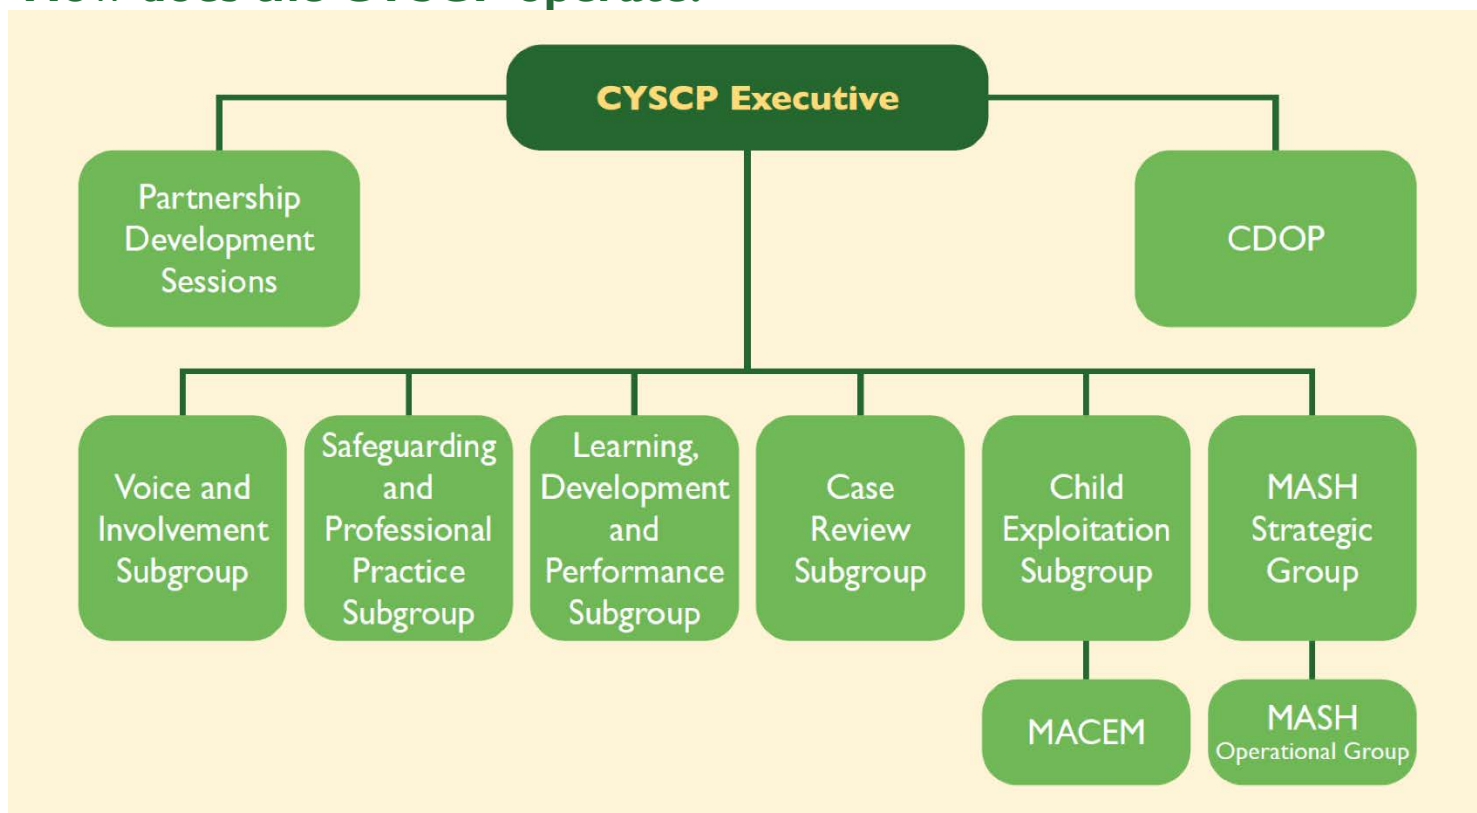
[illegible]

CYSCP Executive

Partnership Development Sessions

CDOP

Voice and Involvement Subgroup

Safeguarding and Professional Practice Subgroup

Learning, Development and Performance Subgroup

Case Review Subgroup

Child Exploitation Subgroup

MASH Strategic Group

MACEM

MASH Operational Group